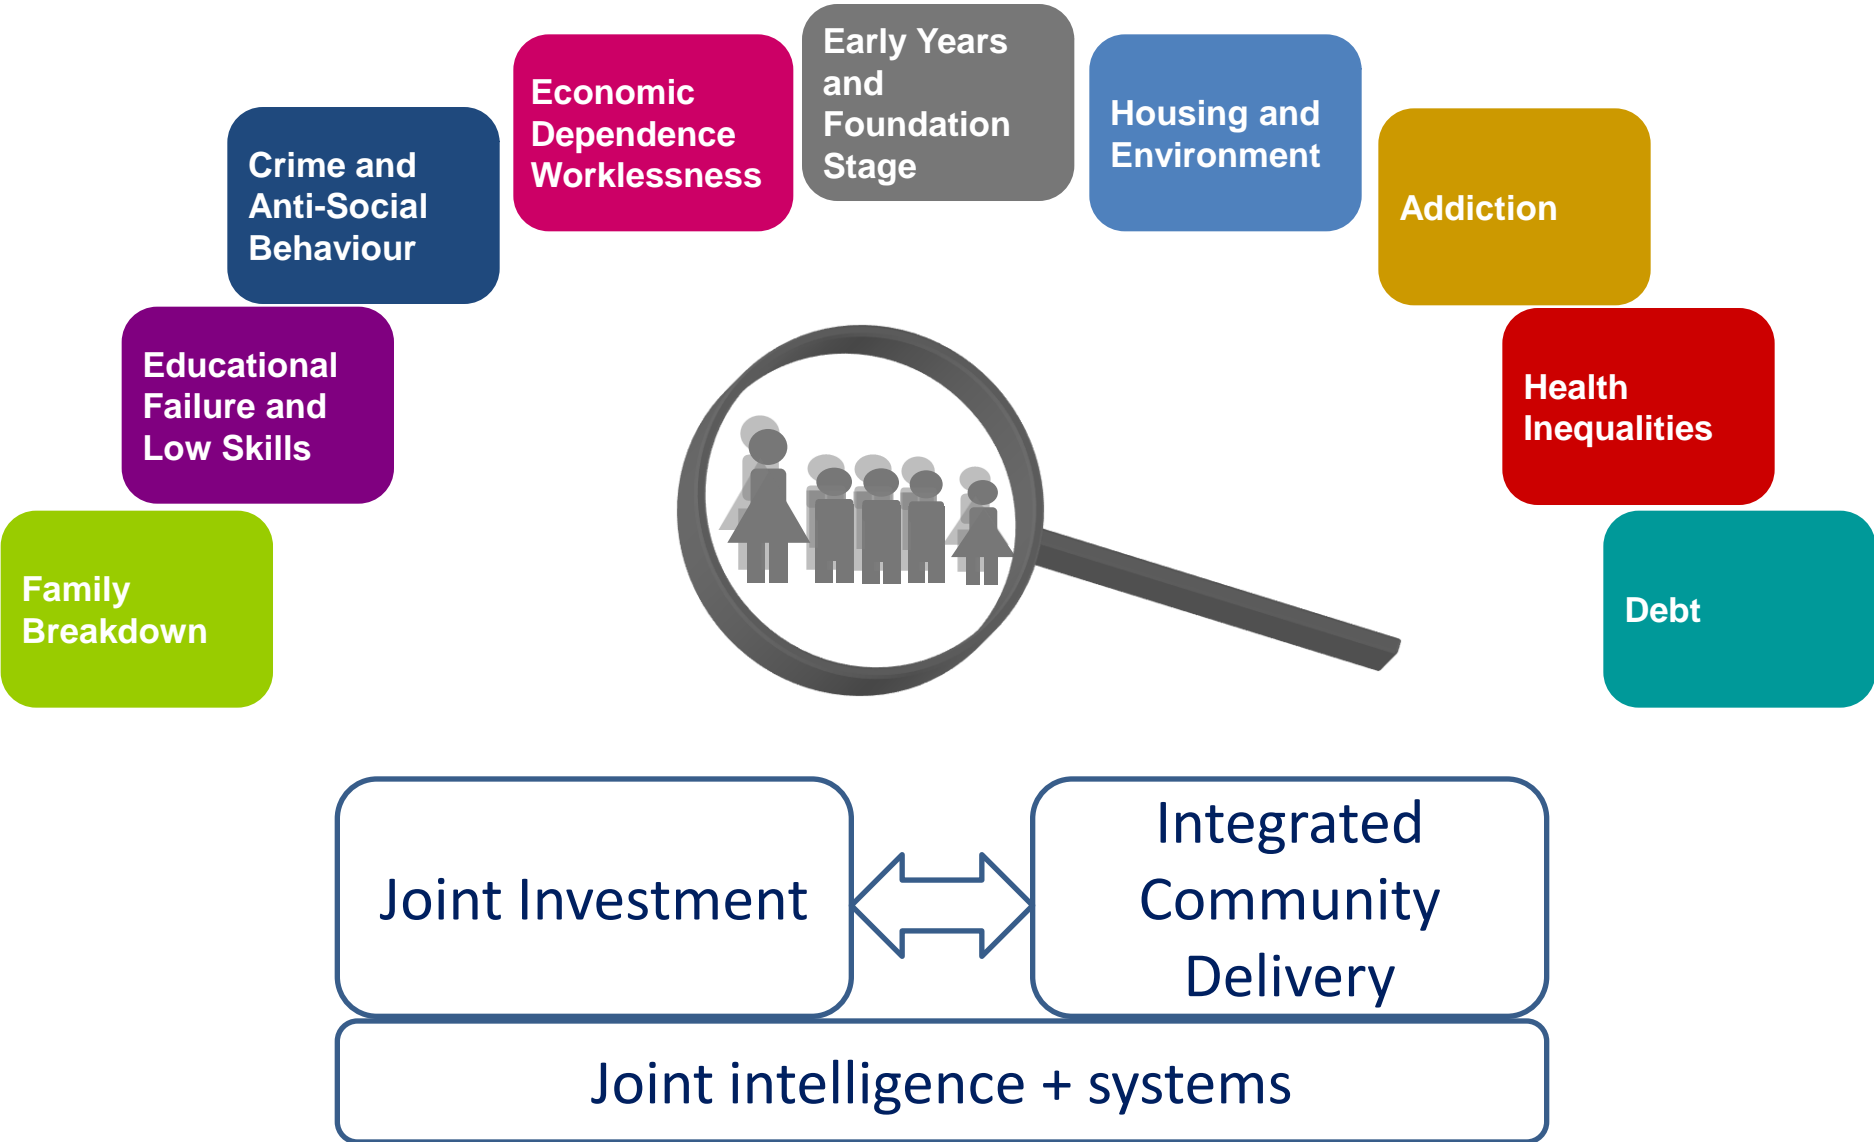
Family Breakdown

Educational Failure and Low Skills

Crime and Anti-Social Behaviour

Economic Dependence Worklessness

Early Years and Foundation Stage

Housing and Environment

Addiction

Health Inequalities

Debt

Joint Investment

Integrated Community Delivery

Joint intelligence + systems